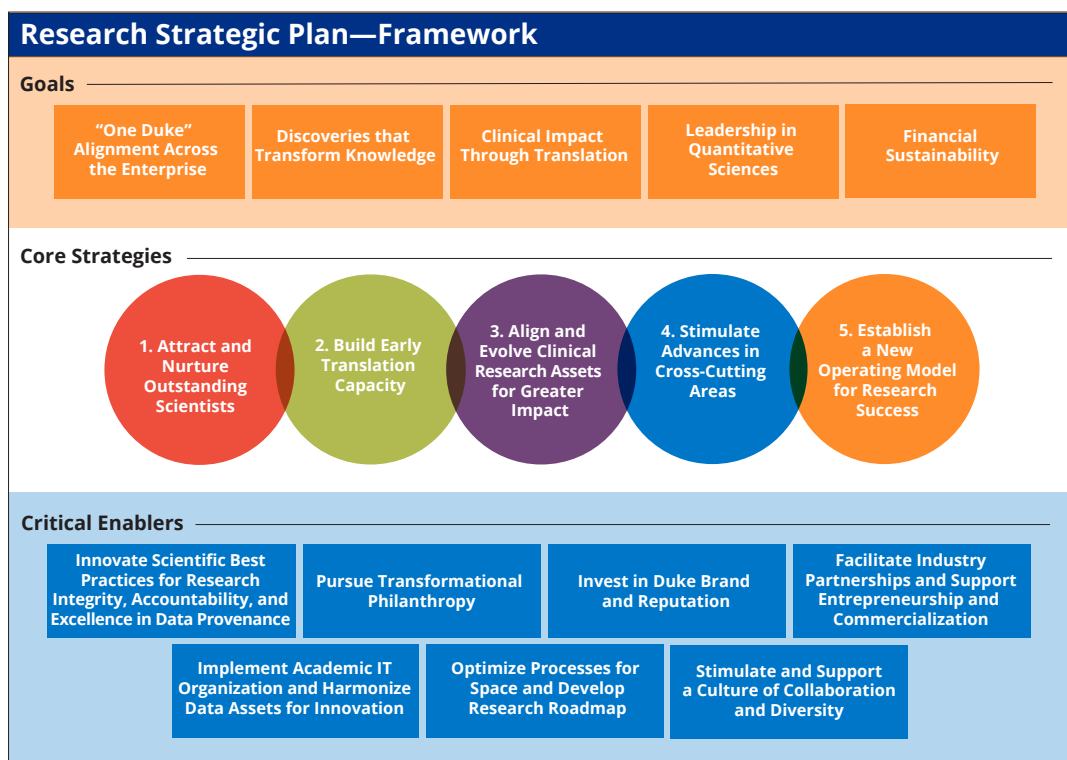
Research Strategic Plan—Framework

Goals

“One Duke” Alignment Across the Enterprise

Discoveries that Transform Knowledge

Clinical Impact Through Translation

Leadership in Quantitative Sciences

Financial Sustainability

Core Strategies

1. Attract and Nurture Outstanding Scientists

2. Build Early Translation Capacity

3. Align and Evolve Clinical Research Assets for Greater Impact

4. Stimulate Advances in Cross-Cutting Areas

5. Establish a New Operating Model for Research Success

Critical Enablers

Innovate Scientific Best Practices for Research Integrity, Accountability, and Excellence in Data Provenance

Pursue Transformational Philanthropy

Invest in Duke Brand and Reputation

Facilitate Industry Partnerships and Support Entrepreneurship and Commercialization

Implement Academic IT Organization and Harmonize Data Assets for Innovation

Optimize Processes for Space and Develop Research Roadmap

Stimulate and Support a Culture of Collaboration and Diversity